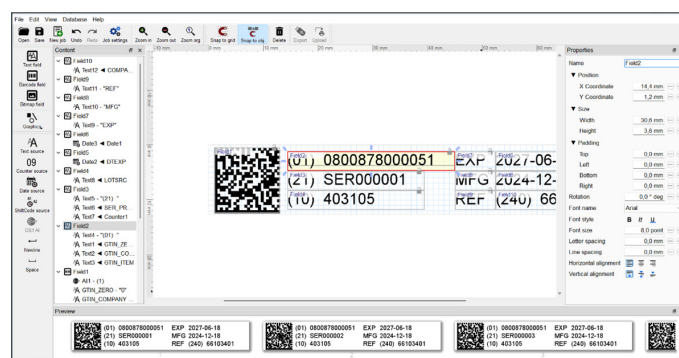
File Edit View Database Help

Open Save New job Undo Redo Job settings Zoom in Zoom out Zoom org Snap to grid Snap to obj Delete Export Upload

Text field
Barcode field
Bitmap field
Graphics
Text source
Counter source
Date source
Shift/Code source
GS1 AI
Newline
Space

Content

Field10
Text12 ◄ COMPA...
Field9
Text11 - "REF"
Field8
Text10 - "MFG"
Field7
Text9 - "EXP"
Field6
Date3 ◄ Date1
Field5
Date2 ◄ DTEXP
Field4
Text8 ◄ LOTSRC
Field3
Text5 - "(21) "
Text6 ◄ SER_PR...
Text7 ◄ Counter1
Field2
Text4 - "(01) "
Text1 ◄ GTIN_ZE...
Text2 ◄ GTIN_CO...
Text3 ◄ GTIN_ITEM
Field1
AI1 - (1)
GTIN_ZERO - "0"
GTIN_COMPANY ...

10 mm 20 mm 30 mm 40 mm 50 mm

(01) 0800878000051 EXP 2027-06-
(21) SER000001 MFG 2024-12-
(10) 403105 REF (240) 66

Properties

Name Field2
▼ Position
X Coordinate 14,4 mm
Y Coordinate 1,2 mm
▼ Size
Width 30,6 mm
Height 3,8 mm
▼ Padding
Top 0,0 mm
Left 0,0 mm
Bottom 0,0 mm
Right 0,0 mm
Rotation 0,0 ° deg
Font name Arial
Font style B I U
Font size 8,0 point
Letter spacing 0,0 mm
Line spacing 0,0 mm
Horizontal alignment
Vertical alignment

Preview

(01) 0800878000051 EXP 2027-06-18
(21) SER000001 MFG 2024-12-18
(10) 403105 REF (240) 66103401

(01) 0800878000051 EXP 2027-06-18
(21) SER000002 MFG 2024-12-18
(10) 403105 REF (240) 66103401

(01) 0800878000051 EXP 2027-06-18
(21) SER000003 MFG 2024-12-18
(10) 403105 REF (240) 66103401